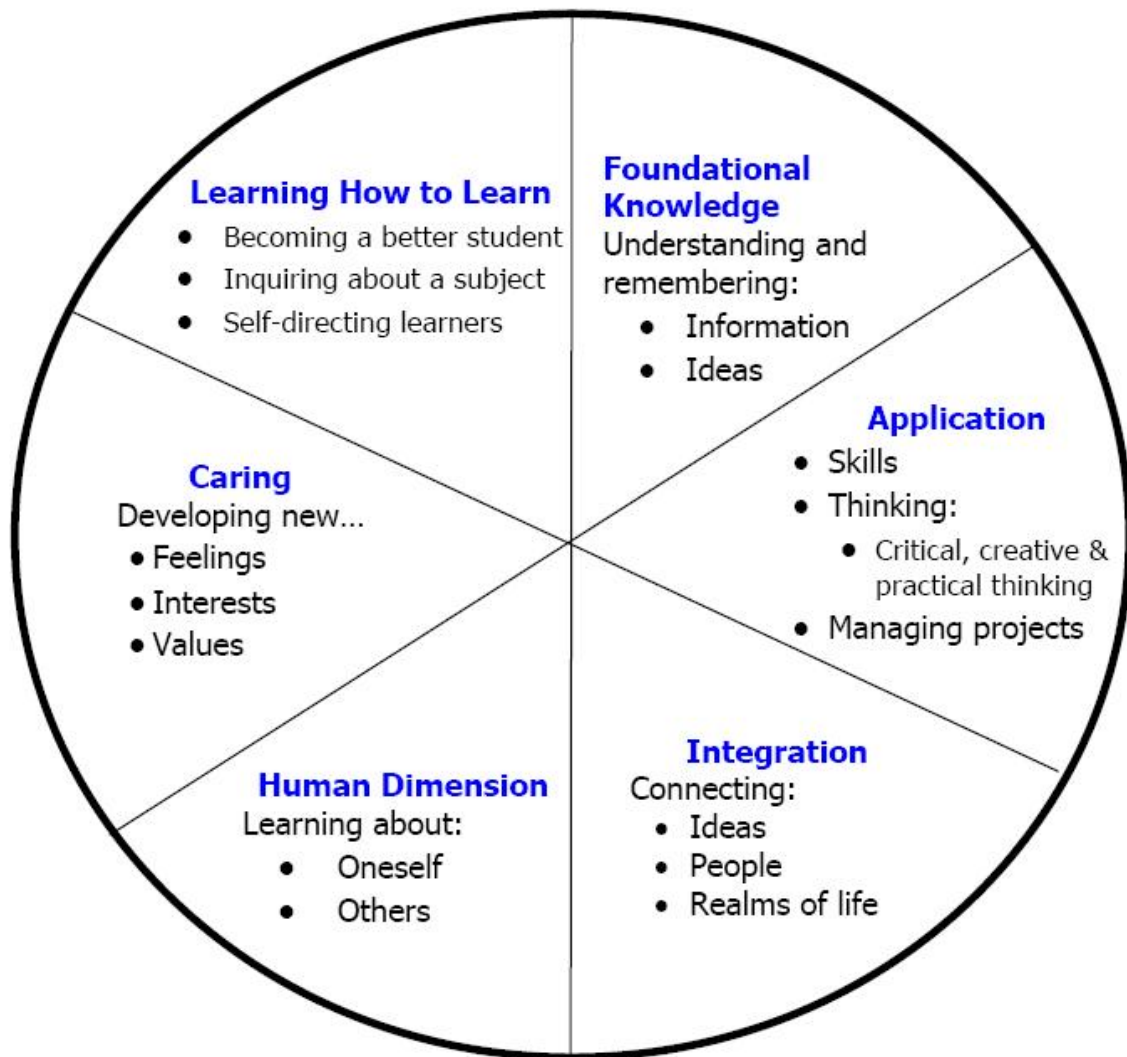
Foundational Knowledge
Understanding and remembering:
- Information
- Ideas

Application
- Skills
- Thinking:
  - Critical, creative & practical thinking
- Managing projects

Integration
Connecting:
- Ideas
- People
- Realms of life

Human Dimension
Learning about:
- Oneself
- Others

Caring
Developing new...
- Feelings
- Interests
- Values

Learning How to Learn
- Becoming a better student
- Inquiring about a subject
- Self-directing learners